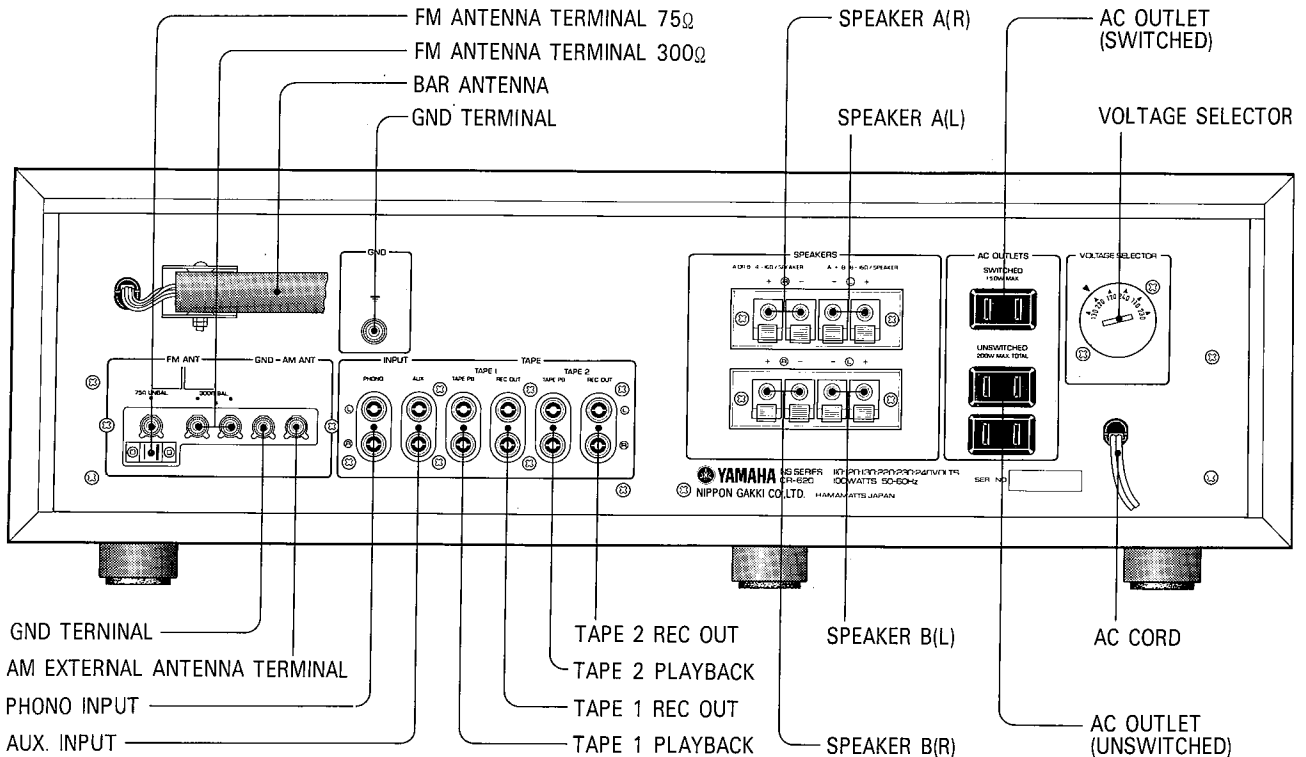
FM ANTENNA TERMINAL 75Ω
FM ANTENNA TERMINAL 300Ω
BAR ANTENNA
GND TERMINAL
SPEAKER A(R)
SPEAKER A(L)
AC OUTLET (SWITCHED)
VOLTAGE SELECTOR

GND
FM ANT
GND — AM ANT
75Ω UNBAL
300Ω BAL
INPUT
PHONO
AUX
TAPE
TAPE 1
TAPE PB
REC OUT
TAPE 2
TAPE PB
REC OUT
SPEAKERS
A OR B 4~16Ω / SPEAKER
A + B 8~16Ω / SPEAKER
AC OUTLETS
SWITCHED
150W MAX
UNSWITCHED
200W MAX TOTAL
VOLTAGE SELECTOR
110 120 130 220 240
YAMAHA
NS SERIES CR-620
110/120/130/220/230/240VOLTS 100WATTS 50-60Hz
NIPPON GAKKI CO.,LTD.
HAMAMATSU JAPAN
SER. NO

GND TERNINAL
AM EXTERNAL ANTENNA TERMINAL
PHONO INPUT
AUX. INPUT
TAPE 2 REC OUT
TAPE 2 PLAYBACK
TAPE 1 REC OUT
TAPE 1 PLAYBACK
SPEAKER B(L)
SPEAKER B(R)
AC CORD
AC OUTLET (UNSWITCHED)